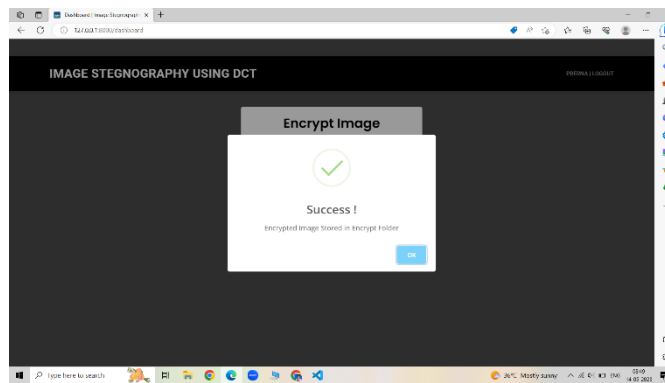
Dashboard | Image Stegnography ×

127.0.0.1:8000/dashboard

IMAGE STEGNOGRAPHY USING DCT

PREINA | LOGOUT

Encrypt Image

Success !

Encrypted Image Stored in Encrypt Folder

OK

Type here to search

26°C Mostly sunny

ENG

05:49
14-03-2021